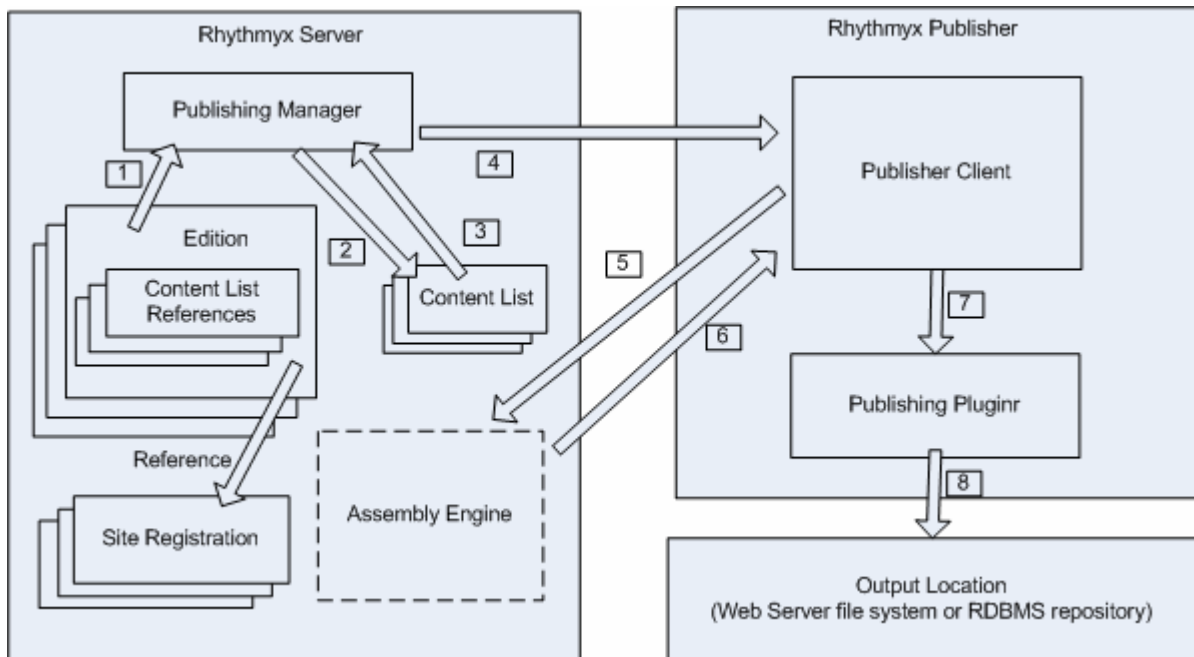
Rhythmyx Server

Publishing Manager

1

Edition

Content List References

2

3

Content List

4

Reference

Site Registration

Assembly Engine

5

6

Rhythmyx Publisher

Publisher Client

7

Publishing Pluginr

8

Output Location
(Web Server file system or RDBMS repository)